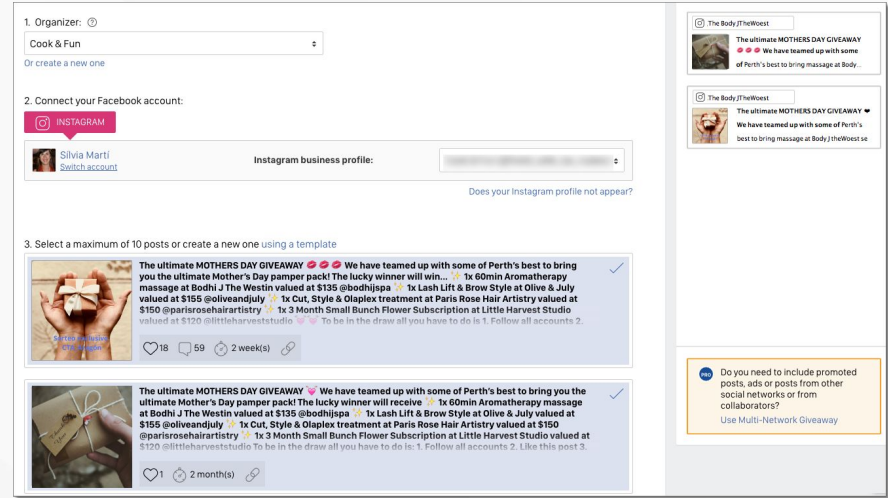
1. Organizer: ⓘ

Cook & Fun

Or create a new one

2. Connect your Facebook account:

INSTAGRAM

Silvia Marti
Switch account

Instagram business profile:

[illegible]

Does your Instagram profile not appear?

3. Select a maximum of 10 posts or create a new one using a template

The ultimate MOTHERS DAY GIVEAWAY 💋💋 We have teamed up with some of Perth's best to bring you the ultimate Mother's Day pamper pack! The lucky winner will win... ✨ 1x 60min Aromatherapy massage at Bodhi J The Westin valued at $135 @bodhijspa ✨ 1x Lash Lift & Brow Style at Olive & July valued at $155 @oliveandjuly ✨ 1x Cut, Style & Olaplex treatment at Paris Rose Hair Artistry valued at $150 @parisrosehairartistry ✨ 1x 3 Month Small Bunch Flower Subscription at Little Harvest Studio valued at $120 @littleharveststudio 💗💗 To be in the draw all you have to do is 1. Follow all accounts 2.

18 59 2 week(s)

The ultimate MOTHERS DAY GIVEAWAY 💗 We have teamed up with some of Perth's best to bring you the ultimate Mother's Day pamper pack! The lucky winner will receive ✨ 1x 60min Aromatherapy massage at Bodhi J The Westin valued at $135 @bodhijspa ✨ 1x Lash Lift & Brow Style at Olive & July valued at $155 @oliveandjuly ✨ 1x Cut, Style & Olaplex treatment at Paris Rose Hair Artistry valued at $150 @parisrosehairartistry ✨ 1x 3 Month Small Bunch Flower Subscription at Little Harvest Studio valued at $120 @littleharveststudio To be in the draw all you have to do is: 1. Follow all accounts 2. Like this post 3.

1 2 month(s)

The Body JTheWoest
The ultimate MOTHERS DAY GIVEAWAY 💋💋💋 We have teamed up with some of Perth's best to bring massage at Body...

The Body JTheWoest
The ultimate MOTHERS DAY GIVEAWAY ❤ We have teamed up with some of Perth's best to bring massage at Body JTheWoest se

PRO Do you need to include promoted posts, ads or posts from other social networks or from collaborators?
Use Multi-Network Giveaway